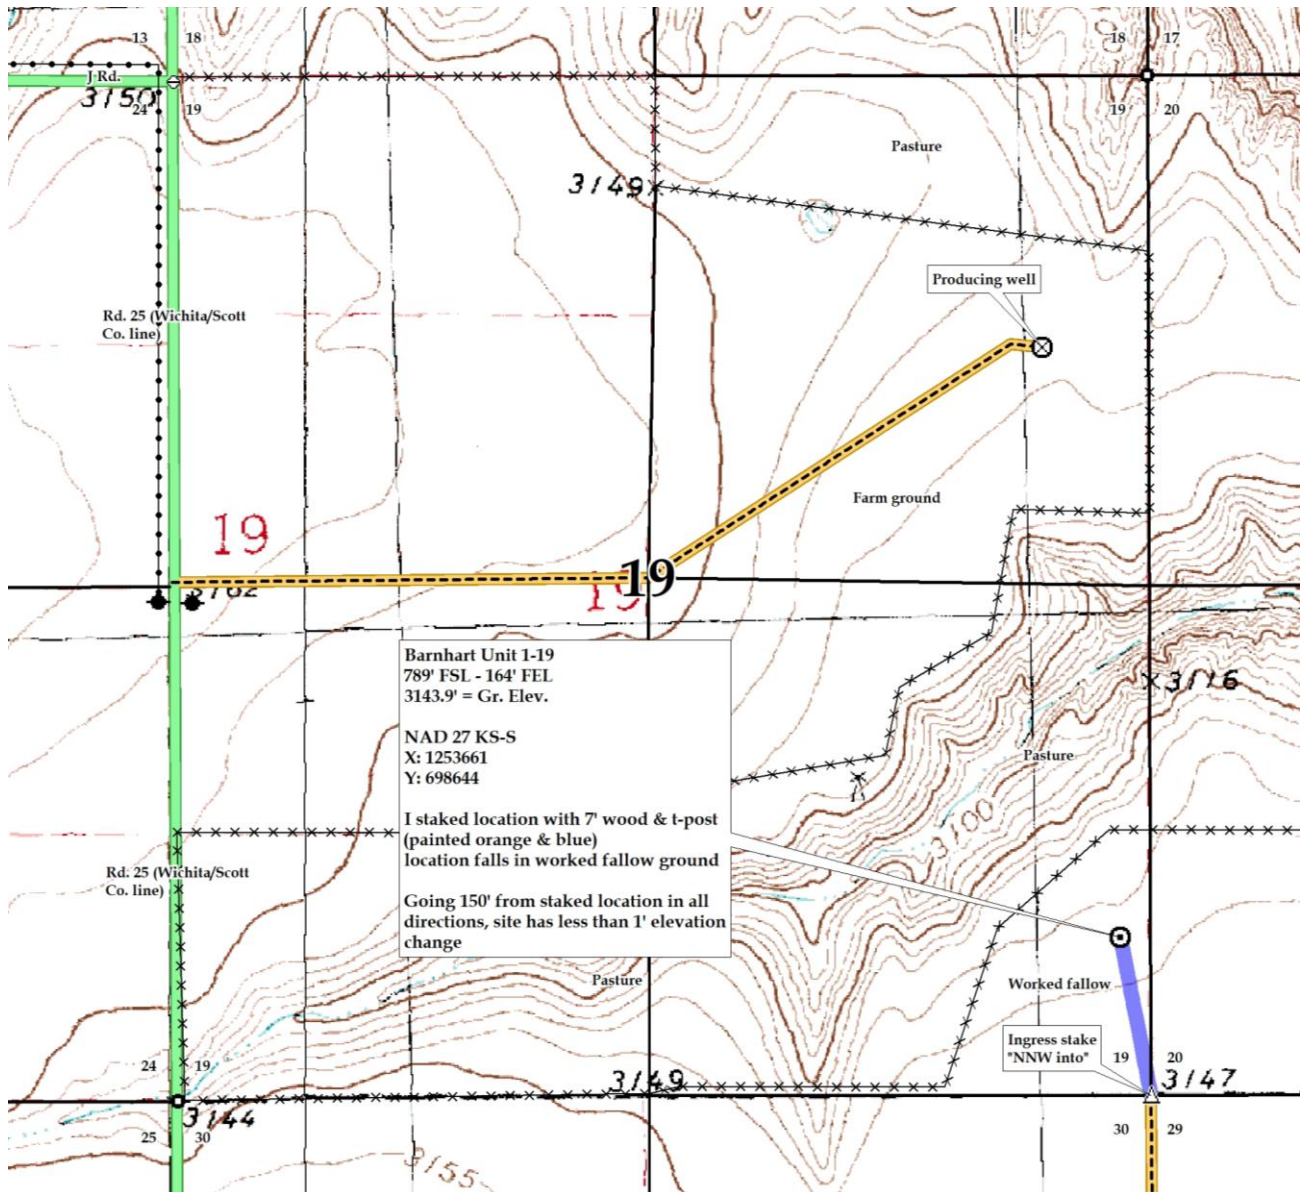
13
18
J Rd.
3150
24
19

18
17
19
20

Pasture

3149

Producing well

Rd. 25 (Wichita/Scott Co. line)

Farm ground

19
19
19
3162

Barnhart Unit 1-19
789' FSL - 164' FEL
3143.9' = Gr. Elev.

NAD 27 KS-S
X: 1253661
Y: 698644

I staked location with 7' wood & t-post (painted orange & blue)
location falls in worked fallow ground

Going 150' from staked location in all directions, site has less than 1' elevation change

3116

Pasture

3100

Rd. 25 (Wichita/Scott Co. line)

Pasture

Worked fallow

Ingress stake "NNW into"

24
19
3149
19
20
3147
3144
25
30
3155
30
29